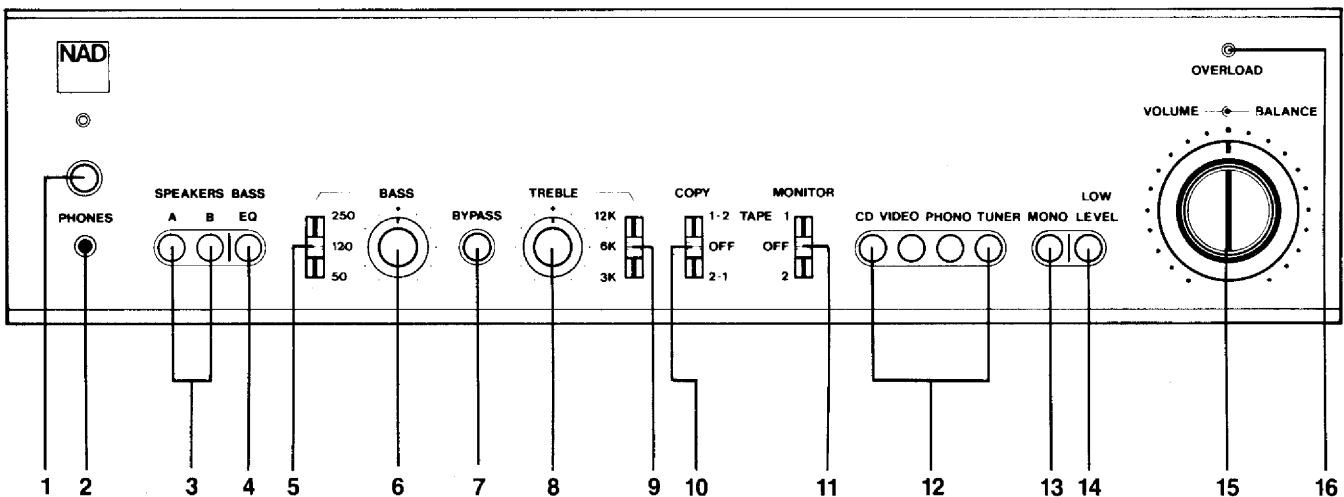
NAD

OVERLOAD

VOLUME BALANCE

PHONES

SPEAKERS BASS

A B EQ

250 120 50

BASS

BYPASS

TREBLE

12K 6K 3K

COPY

1-2 OFF 2-1

MONITOR

TAPE 1 OFF 2

CD VIDEO PHONO TUNER

MONO

LOW LEVEL

1 2 3 4 5 6 7 8 9 10 11 12 13 14 15 16